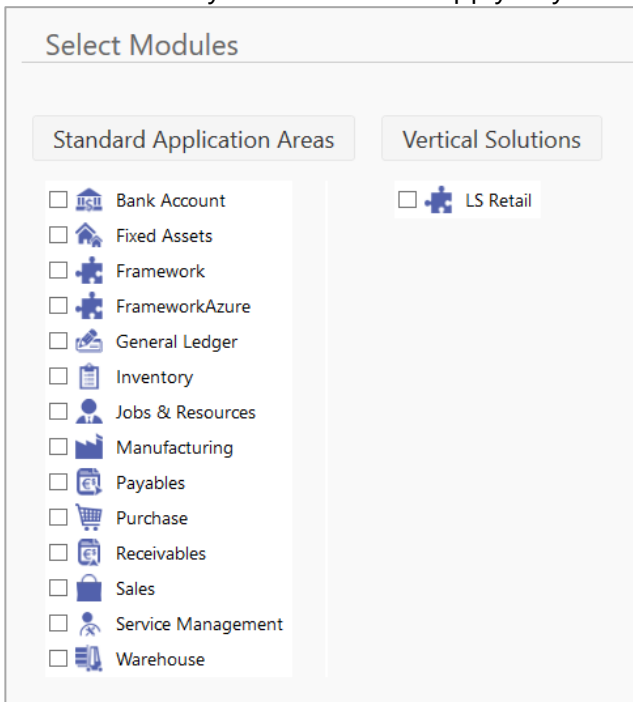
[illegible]

Select Modules

Standard Application Areas

Bank Account
Fixed Assets
Framework
FrameworkAzure
General Ledger
Inventory
Jobs & Resources
Manufacturing
Payables
Purchase
Receivables
Sales
Service Management
Warehouse

Vertical Solutions

LS Retail